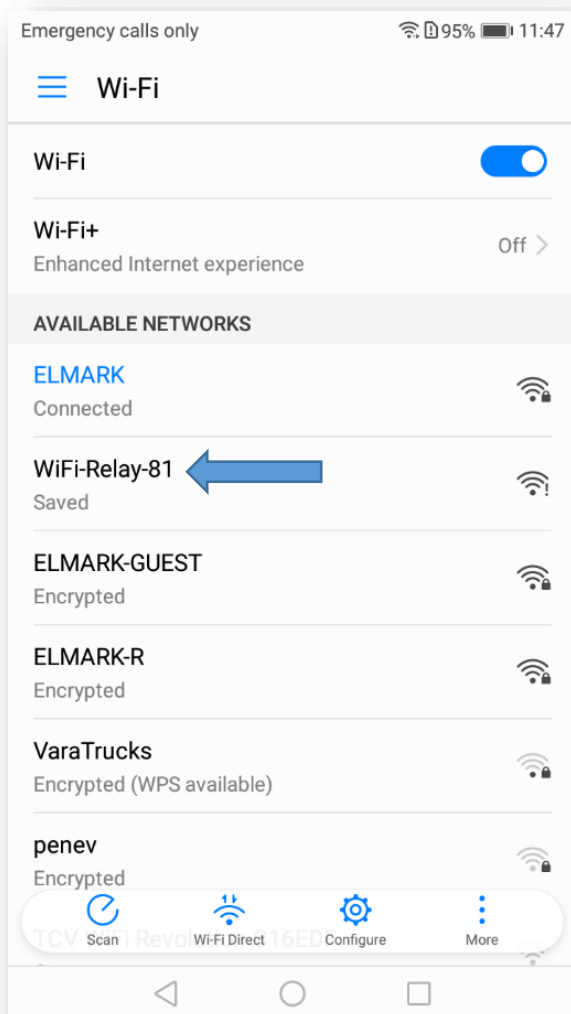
Emergency calls only 95% 11:47

Wi-Fi

Wi-Fi

Wi-Fi+
Enhanced Internet experience
Off

AVAILABLE NETWORKS

ELMARK
Connected

WiFi-Relay-81
Saved

ELMARK-GUEST
Encrypted

ELMARK-R
Encrypted

VaraTrucks
Encrypted (WPS available)

penev
Encrypted

TCV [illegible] Revol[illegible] 816ED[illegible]

Scan
Wi-Fi Direct
Configure
More